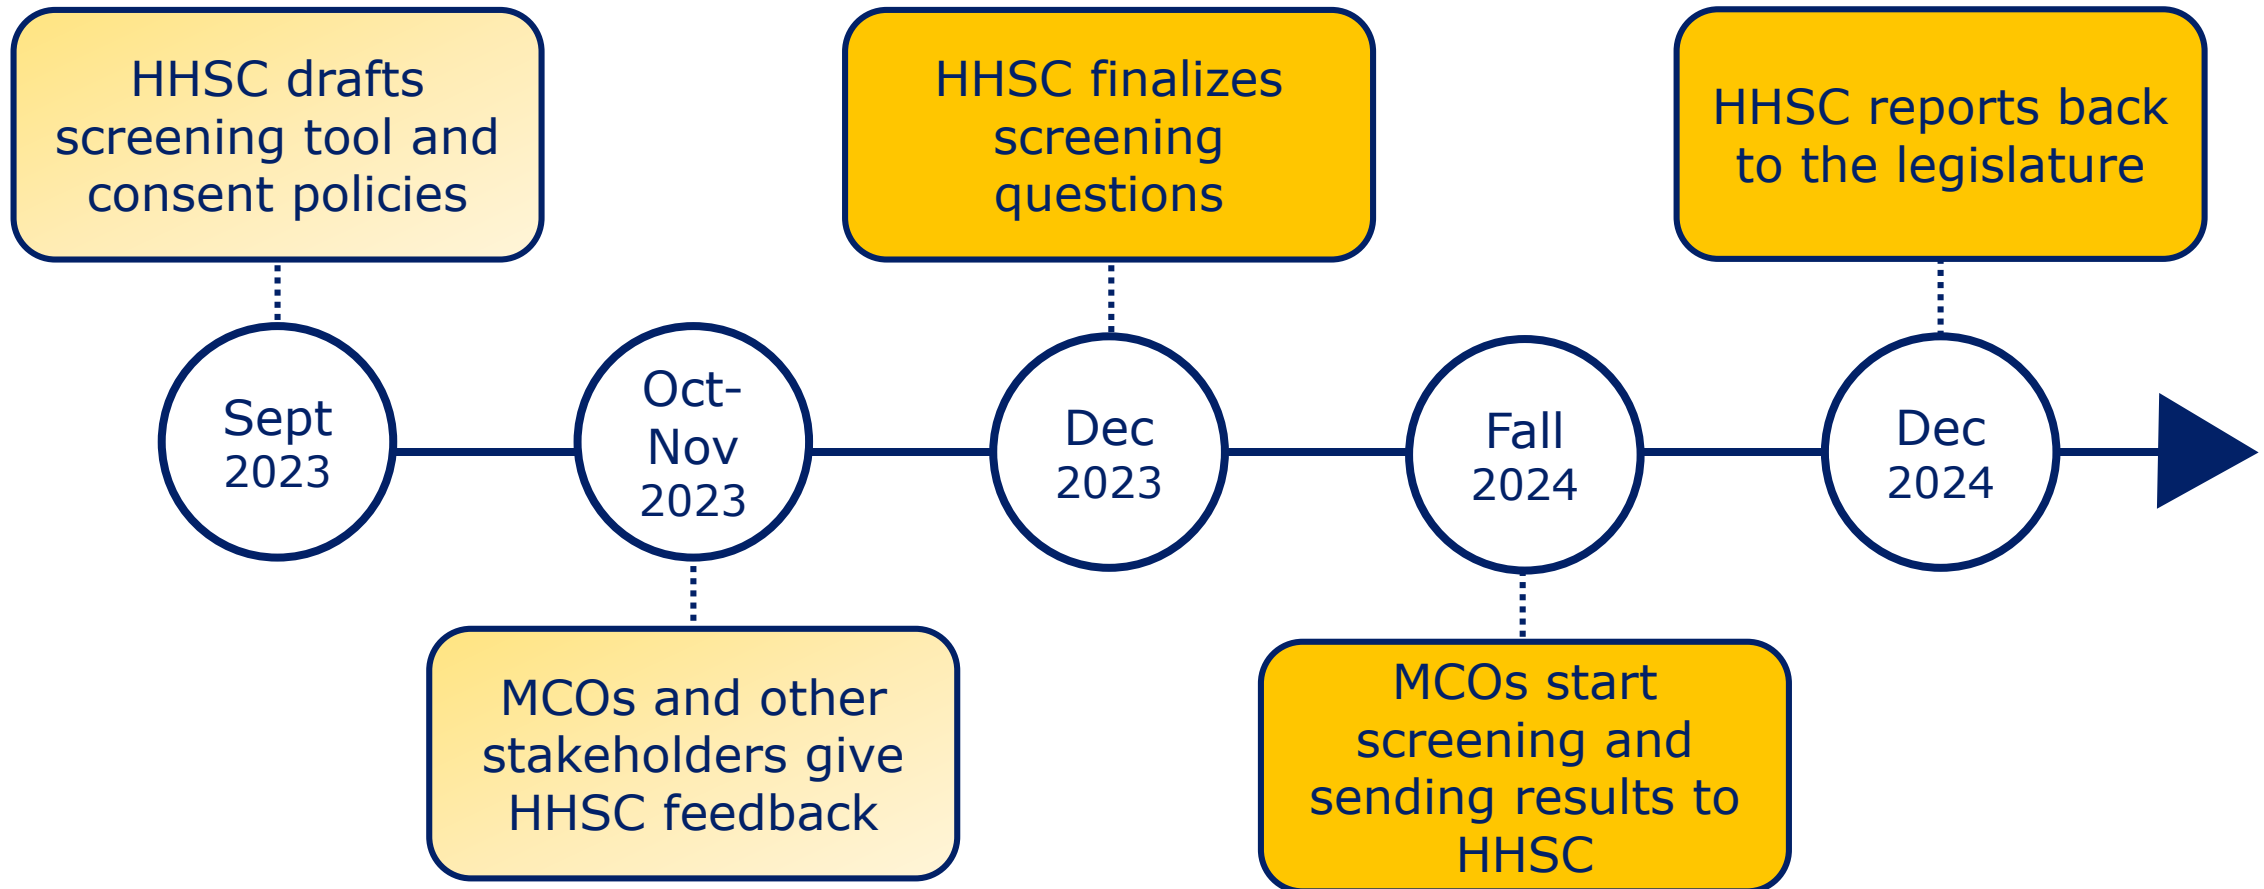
HHSC drafts screening tool and consent policies

Sept 2023

Oct-Nov 2023

MCOs and other stakeholders give HHSC feedback

HHSC finalizes screening questions

Dec 2023

Fall 2024

MCOs start screening and sending results to HHSC

HHSC reports back to the legislature

Dec 2024